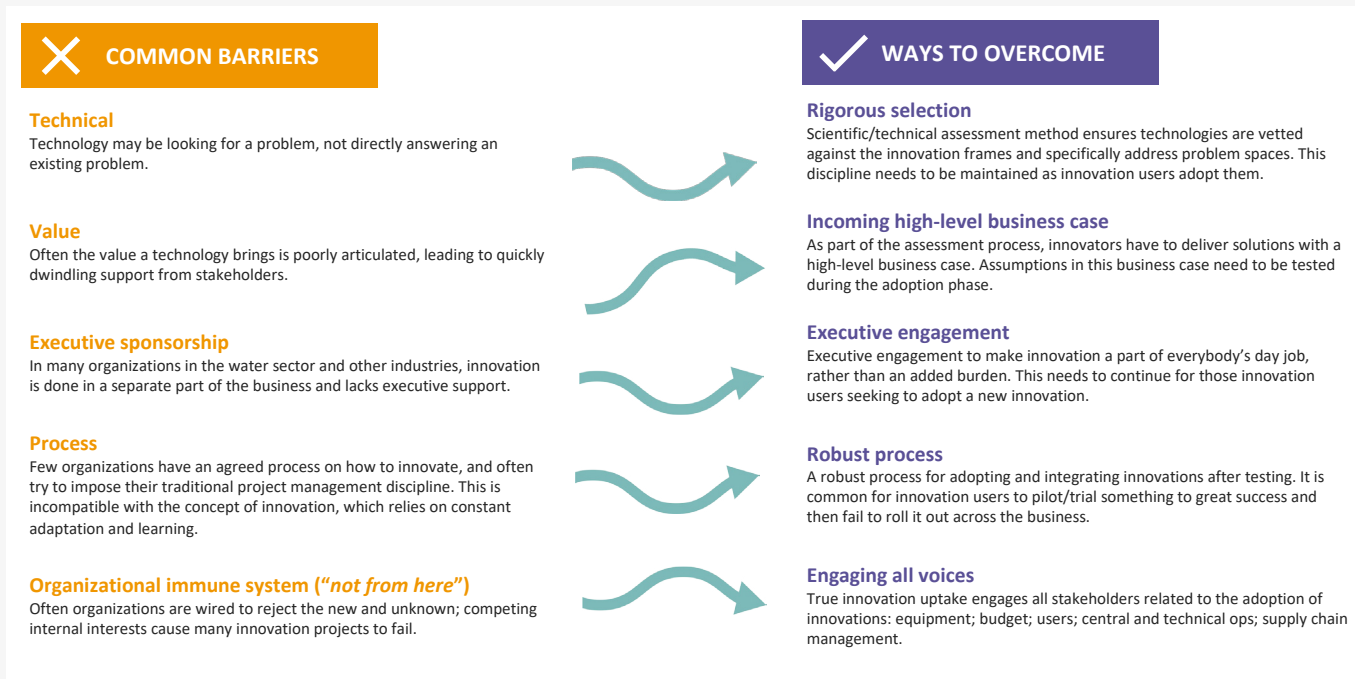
COMMON BARRIERS

Technical
Technology may be looking for a problem, not directly answering an existing problem.

Value
Often the value a technology brings is poorly articulated, leading to quickly dwindling support from stakeholders.

Executive sponsorship
In many organizations in the water sector and other industries, innovation is done in a separate part of the business and lacks executive support.

Process
Few organizations have an agreed process on how to innovate, and often try to impose their traditional project management discipline. This is incompatible with the concept of innovation, which relies on constant adaptation and learning.

Organizational immune system ("not from here")
Often organizations are wired to reject the new and unknown; competing internal interests cause many innovation projects to fail.

WAYS TO OVERCOME

Rigorous selection
Scientific/technical assessment method ensures technologies are vetted against the innovation frames and specifically address problem spaces. This discipline needs to be maintained as innovation users adopt them.

Incoming high-level business case
As part of the assessment process, innovators have to deliver solutions with a high-level business case. Assumptions in this business case need to be tested during the adoption phase.

Executive engagement
Executive engagement to make innovation a part of everybody's day job, rather than an added burden. This needs to continue for those innovation users seeking to adopt a new innovation.

Robust process
A robust process for adopting and integrating innovations after testing. It is common for innovation users to pilot/trial something to great success and then fail to roll it out across the business.

Engaging all voices
True innovation uptake engages all stakeholders related to the adoption of innovations: equipment; budget; users; central and technical ops; supply chain management.